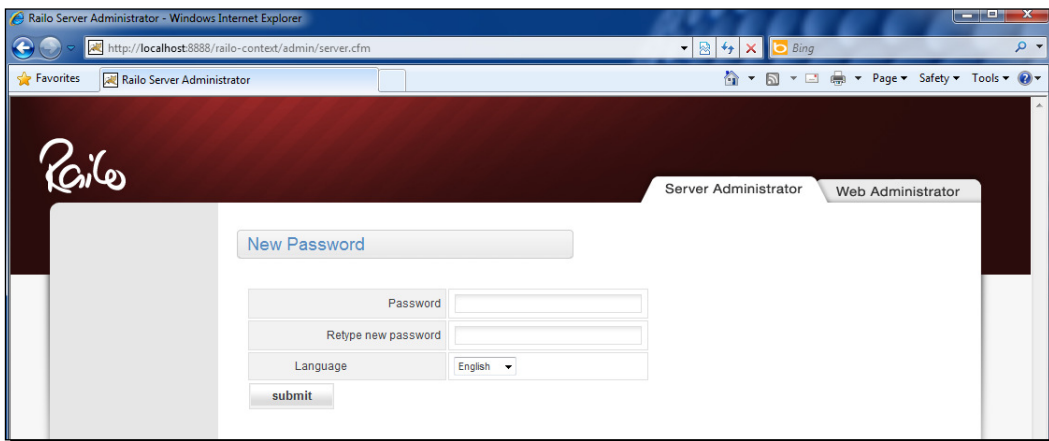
Railo Server Administrator - Windows Internet Explorer

http://localhost:8888/railo-context/admin/server.cfm

Bing

Favorites

Railo Server Administrator

Page ▾ Safety ▾ Tools ▾

Railo

Server Administrator

Web Administrator

New Password

| Password | |
|---|---|
| Retype new password | |
| Language | English |

submit